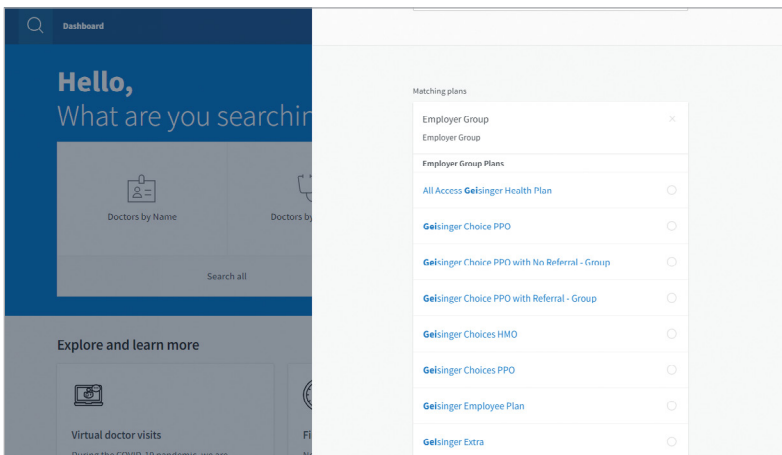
Dashboard

Hello,
What are you searchin

Doctors by Name

Doctors by

Search all

Explore and learn more

Virtual doctor visits

Fi

Matching plans

Employer Group
Employer Group

Employer Group Plans

All Access Geisinger Health Plan

Geisinger Choice PPO

Geisinger Choice PPO with No Referral - Group

Geisinger Choice PPO with Referral - Group

Geisinger Choices HMO

Geisinger Choices PPO

Geisinger Employee Plan

Geisinger Extra